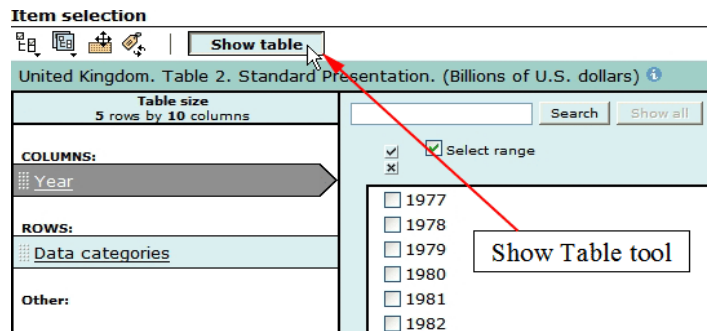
Item selection

Show table

United Kingdom. Table 2. Standard Presentation. (Billions of U.S. dollars)

Table size
5 rows by 10 columns

COLUMNS:
Year

ROWS:
Data categories

Other:

Search
Show all

Select range

1977
1978
1979
1980
1981
1982

Show Table tool